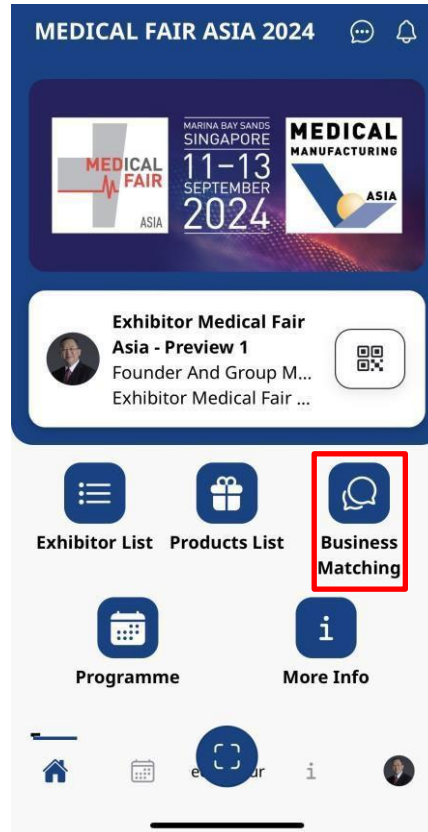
MEDICAL FAIR ASIA 2024

MEDICAL FAIR ASIA

MARINA BAY SANDS SINGAPORE 11–13 SEPTEMBER 2024

MEDICAL MANUFACTURING ASIA

Exhibitor Medical Fair Asia - Preview 1
Founder And Group M...
Exhibitor Medical Fair ...

Exhibitor List

Products List

Business Matching

Programme

More Info

e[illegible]ur

i